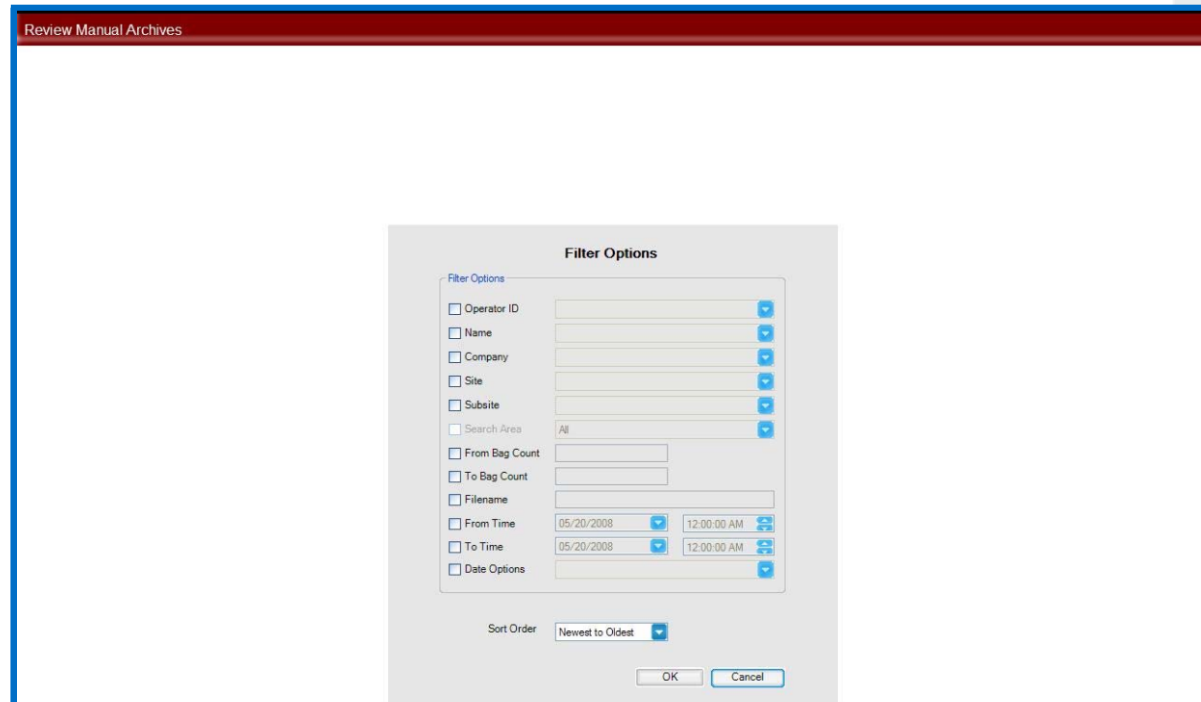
Review Manual Archives

Filter Options

Filter Options

Operator ID

Name

Company

Site

Subsite

Search Area All

From Bag Count

To Bag Count

Filename

From Time 05/20/2008 12:00:00 AM

To Time 05/20/2008 12:00:00 AM

Date Options

Sort Order Newest to Oldest

OK Cancel